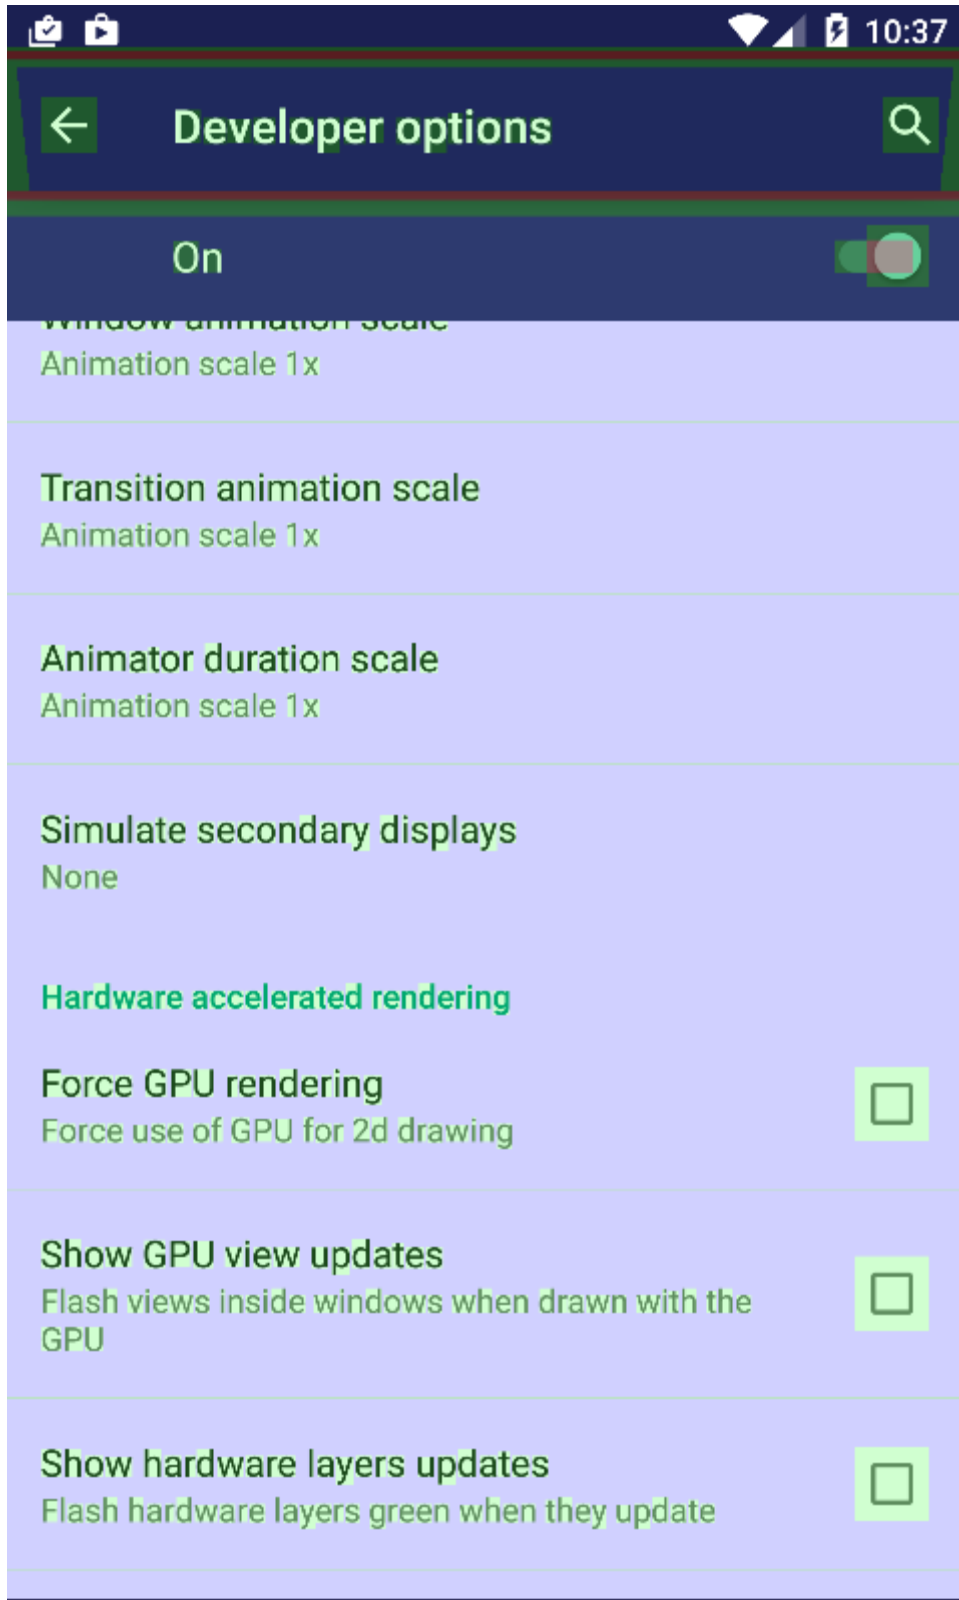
10:37

Developer options

On

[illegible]

Animation scale 1x

Transition animation scale

Animation scale 1x

Animator duration scale

Animation scale 1x

Simulate secondary displays

None

Hardware accelerated rendering

Force GPU rendering

Force use of GPU for 2d drawing

Show GPU view updates

Flash views inside windows when drawn with the GPU

Show hardware layers updates

Flash hardware layers green when they update